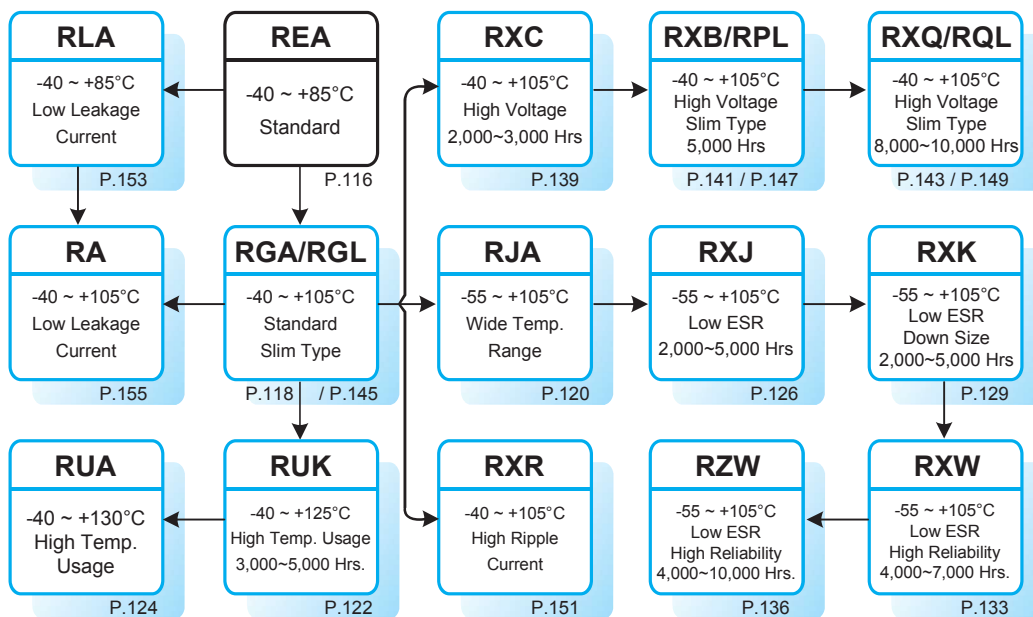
RLA
-40 ~ +85°C
Low Leakage
Current
P.153

REA
-40 ~ +85°C
Standard
P.116

RXC
-40 ~ +105°C
High Voltage
2,000~3,000 Hrs
P.139

RXB/RPL
-40 ~ +105°C
High Voltage
Slim Type
5,000 Hrs
P.141 / P.147

RXQ/RQL
-40 ~ +105°C
High Voltage
Slim Type
8,000~10,000 Hrs
P.143 / P.149

RA
-40 ~ +105°C
Low Leakage
Current
P.155

RGA/RGL
-40 ~ +105°C
Standard
Slim Type
P.118 / P.145

RJA
-55 ~ +105°C
Wide Temp.
Range
P.120

RXJ
-55 ~ +105°C
Low ESR
2,000~5,000 Hrs
P.126

RXK
-55 ~ +105°C
Low ESR
Down Size
2,000~5,000 Hrs
P.129

RUA
-40 ~ +130°C
High Temp.
Usage
P.124

RUK
-40 ~ +125°C
High Temp. Usage
3,000~5,000 Hrs.
P.122

RXR
-40 ~ +105°C
High Ripple
Current
P.151

RZW
-55 ~ +105°C
Low ESR
High Reliability
4,000~10,000 Hrs.
P.136

RXW
-55 ~ +105°C
Low ESR
High Reliability
4,000~7,000 Hrs.
P.133